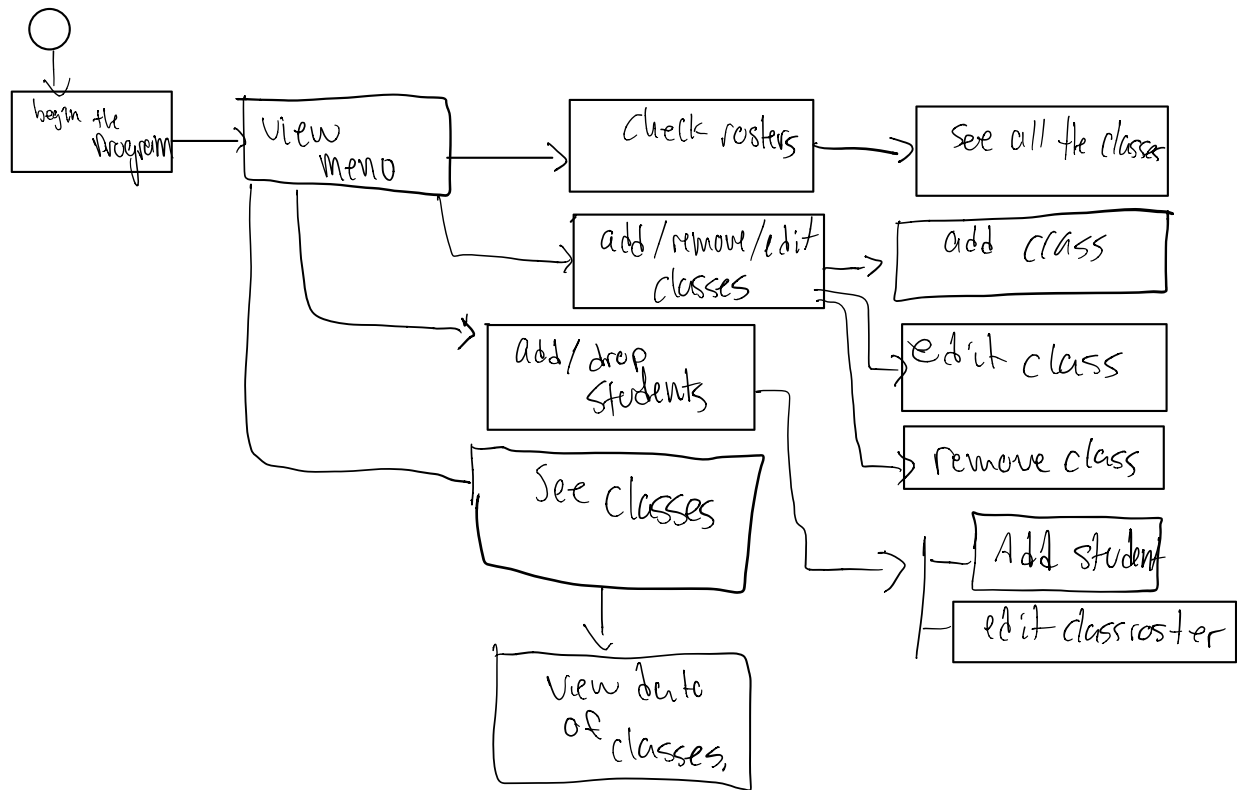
begin the Program

view meno

Check rosters

See all the classes

add/remove/edit classes

add crass

add/drop Students

edit class

remove class

See Classes

Add student

edit classroster

View data of classes.